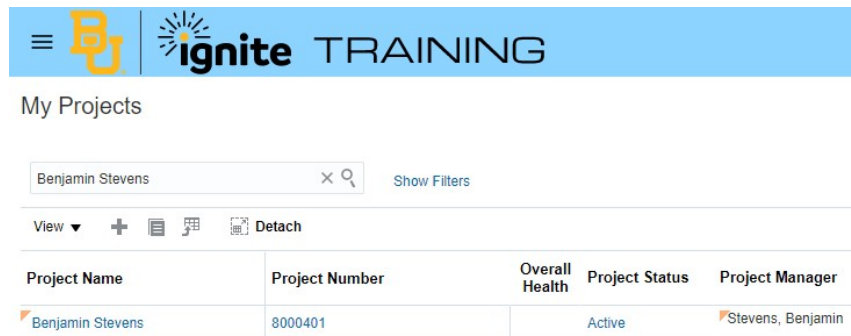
BU ignite TRAINING

My Projects

Benjamin Stevens

Show Filters

View ▾ Detach

| Project Name | Project Number | Overall Health | Project Status | Project Manager |
|---|---|---|---|---|
| Benjamin Stevens | 8000401 | | Active | Stevens, Benjamin |